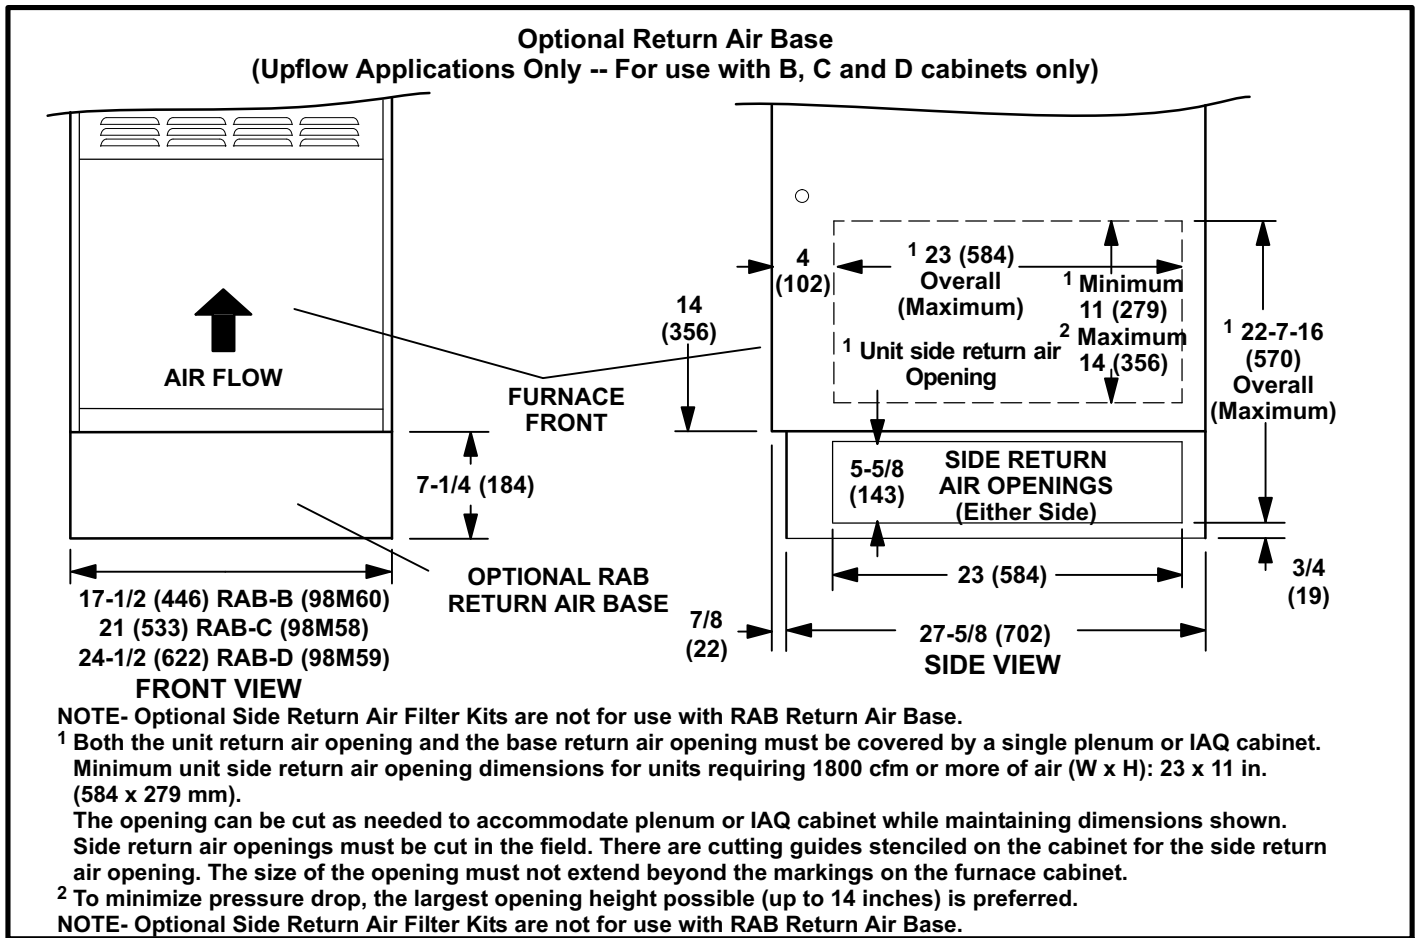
Optional Return Air Base
(Upflow Applications Only -- For use with B, C and D cabinets only)

AIR FLOW

FURNACE FRONT

7-1/4 (184)

OPTIONAL RAB RETURN AIR BASE

17-1/2 (446) RAB-B (98M60)
21 (533) RAB-C (98M58)
24-1/2 (622) RAB-D (98M59)

FRONT VIEW

14 (356)

4 (102)

$^1$ 23 (584) Overall (Maximum)

$^1$ Minimum 11 (279)
$^2$ Maximum 14 (356)

$^1$ Unit side return air Opening

$^1$ 22-7-16 (570) Overall (Maximum)

5-5/8 (143)

SIDE RETURN AIR OPENINGS (Either Side)

23 (584)

3/4 (19)

7/8 (22)

27-5/8 (702)

SIDE VIEW

NOTE- Optional Side Return Air Filter Kits are not for use with RAB Return Air Base.
$^1$ Both the unit return air opening and the base return air opening must be covered by a single plenum or IAQ cabinet. Minimum unit side return air opening dimensions for units requiring 1800 cfm or more of air (W x H): 23 x 11 in. (584 x 279 mm).
The opening can be cut as needed to accommodate plenum or IAQ cabinet while maintaining dimensions shown. Side return air openings must be cut in the field. There are cutting guides stenciled on the cabinet for the side return air opening. The size of the opening must not extend beyond the markings on the furnace cabinet.
$^2$ To minimize pressure drop, the largest opening height possible (up to 14 inches) is preferred.
NOTE- Optional Side Return Air Filter Kits are not for use with RAB Return Air Base.